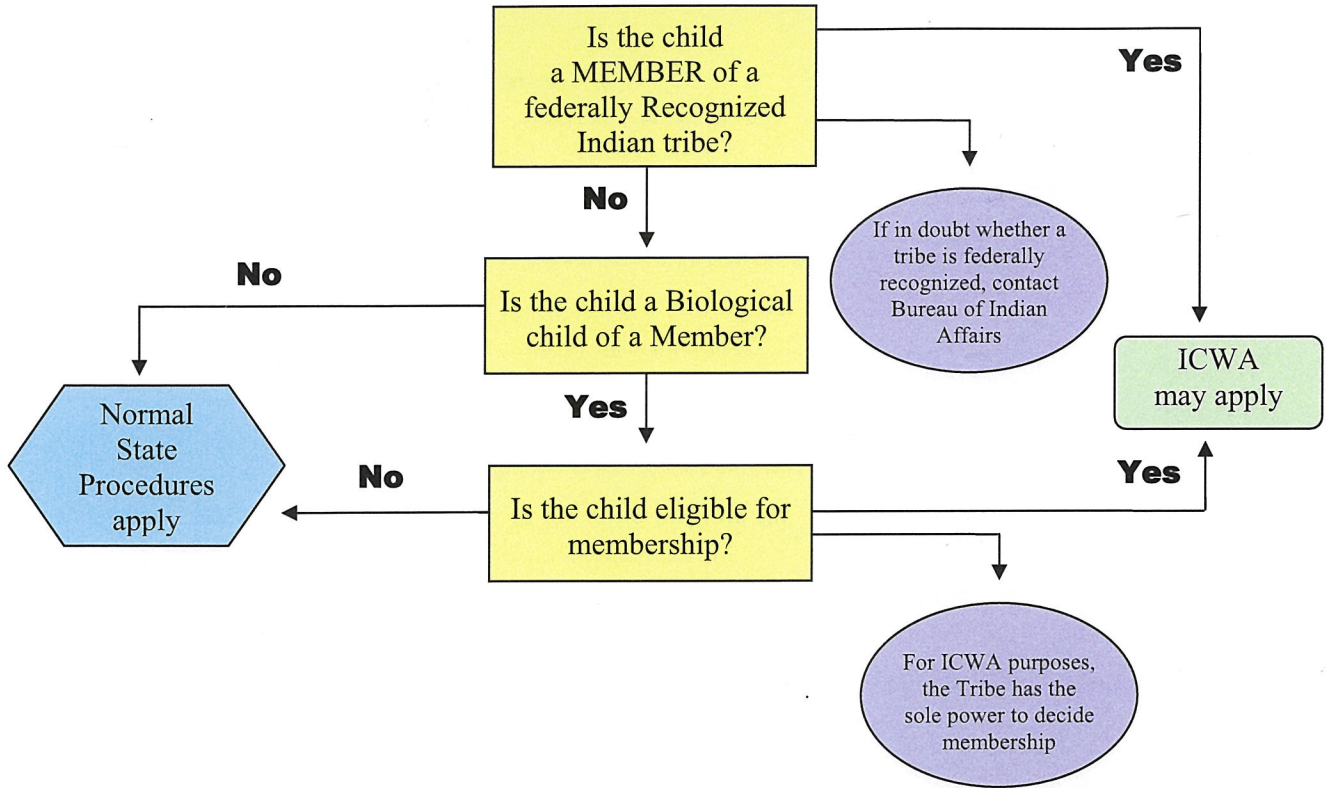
Is the child a MEMBER of a federally Recognized Indian tribe?

Yes

No

If in doubt whether a tribe is federally recognized, contact Bureau of Indian Affairs

No

Is the child a Biological child of a Member?

ICWA may apply

Yes

Normal State Procedures apply

No

Yes

Is the child eligible for membership?

For ICWA purposes, the Tribe has the sole power to decide membership